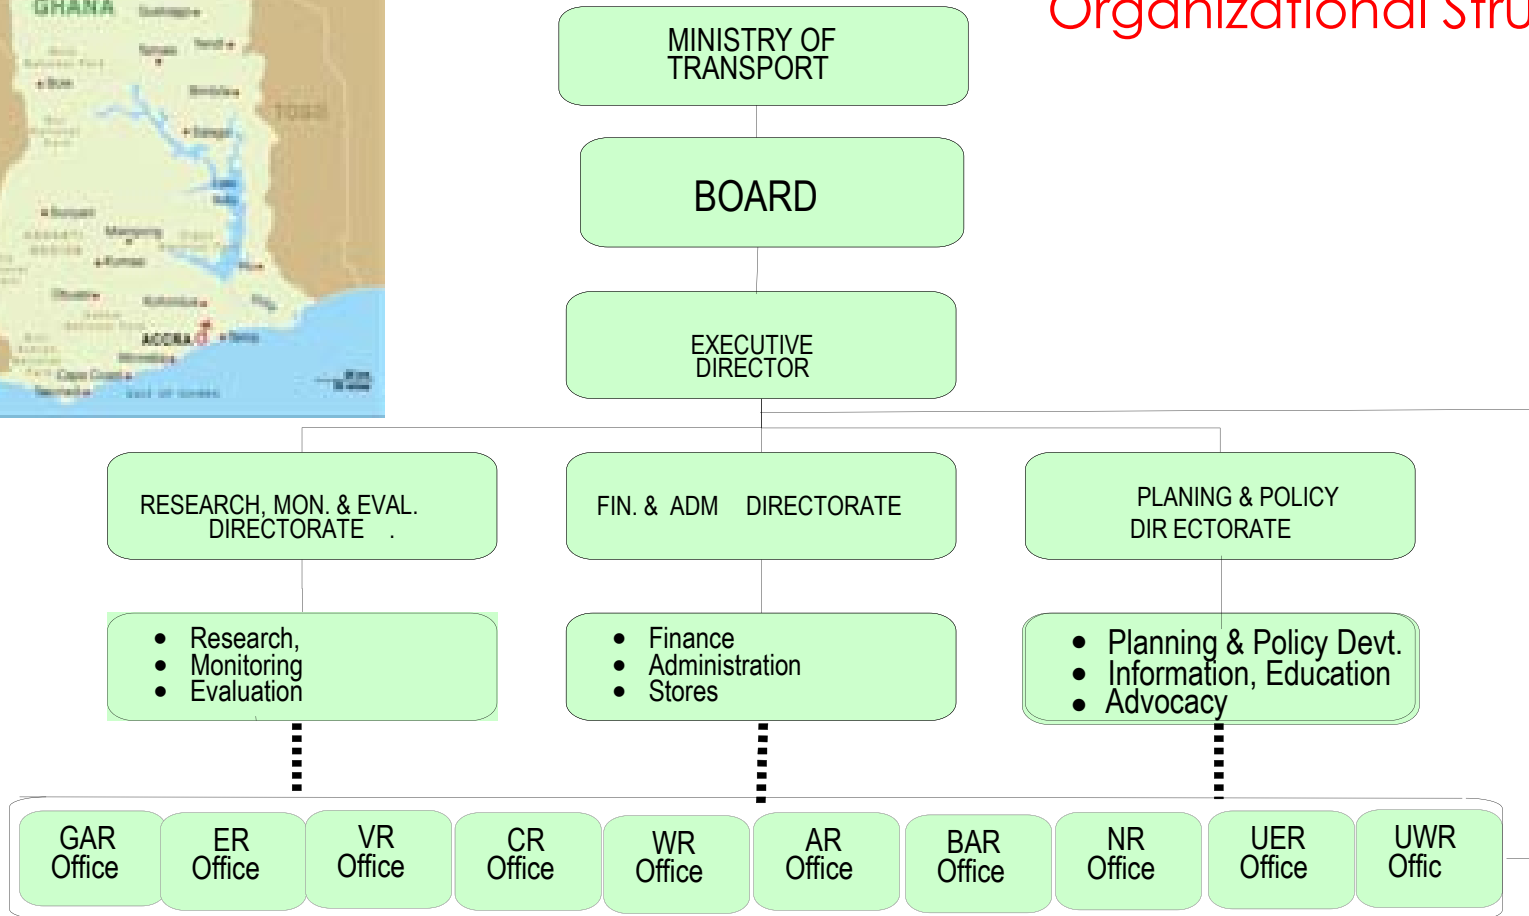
GHANA

TOGO

ACCRA

Organizational Stru

MINISTRY OF TRANSPORT

BOARD

EXECUTIVE DIRECTOR

RESEARCH, MON. & EVAL. DIRECTORATE .

FIN. & ADM DIRECTORATE

PLANING & POLICY DIR ECTORATE

- Research,
- Monitoring
- Evaluation

- Finance
- Administration
- Stores

- Planning & Policy Devt.
- Information, Education
- Advocacy

GAR Office

ER Office

VR Office

CR Office

WR Office

AR Office

BAR Office

NR Office

UER Office

UWR Offic